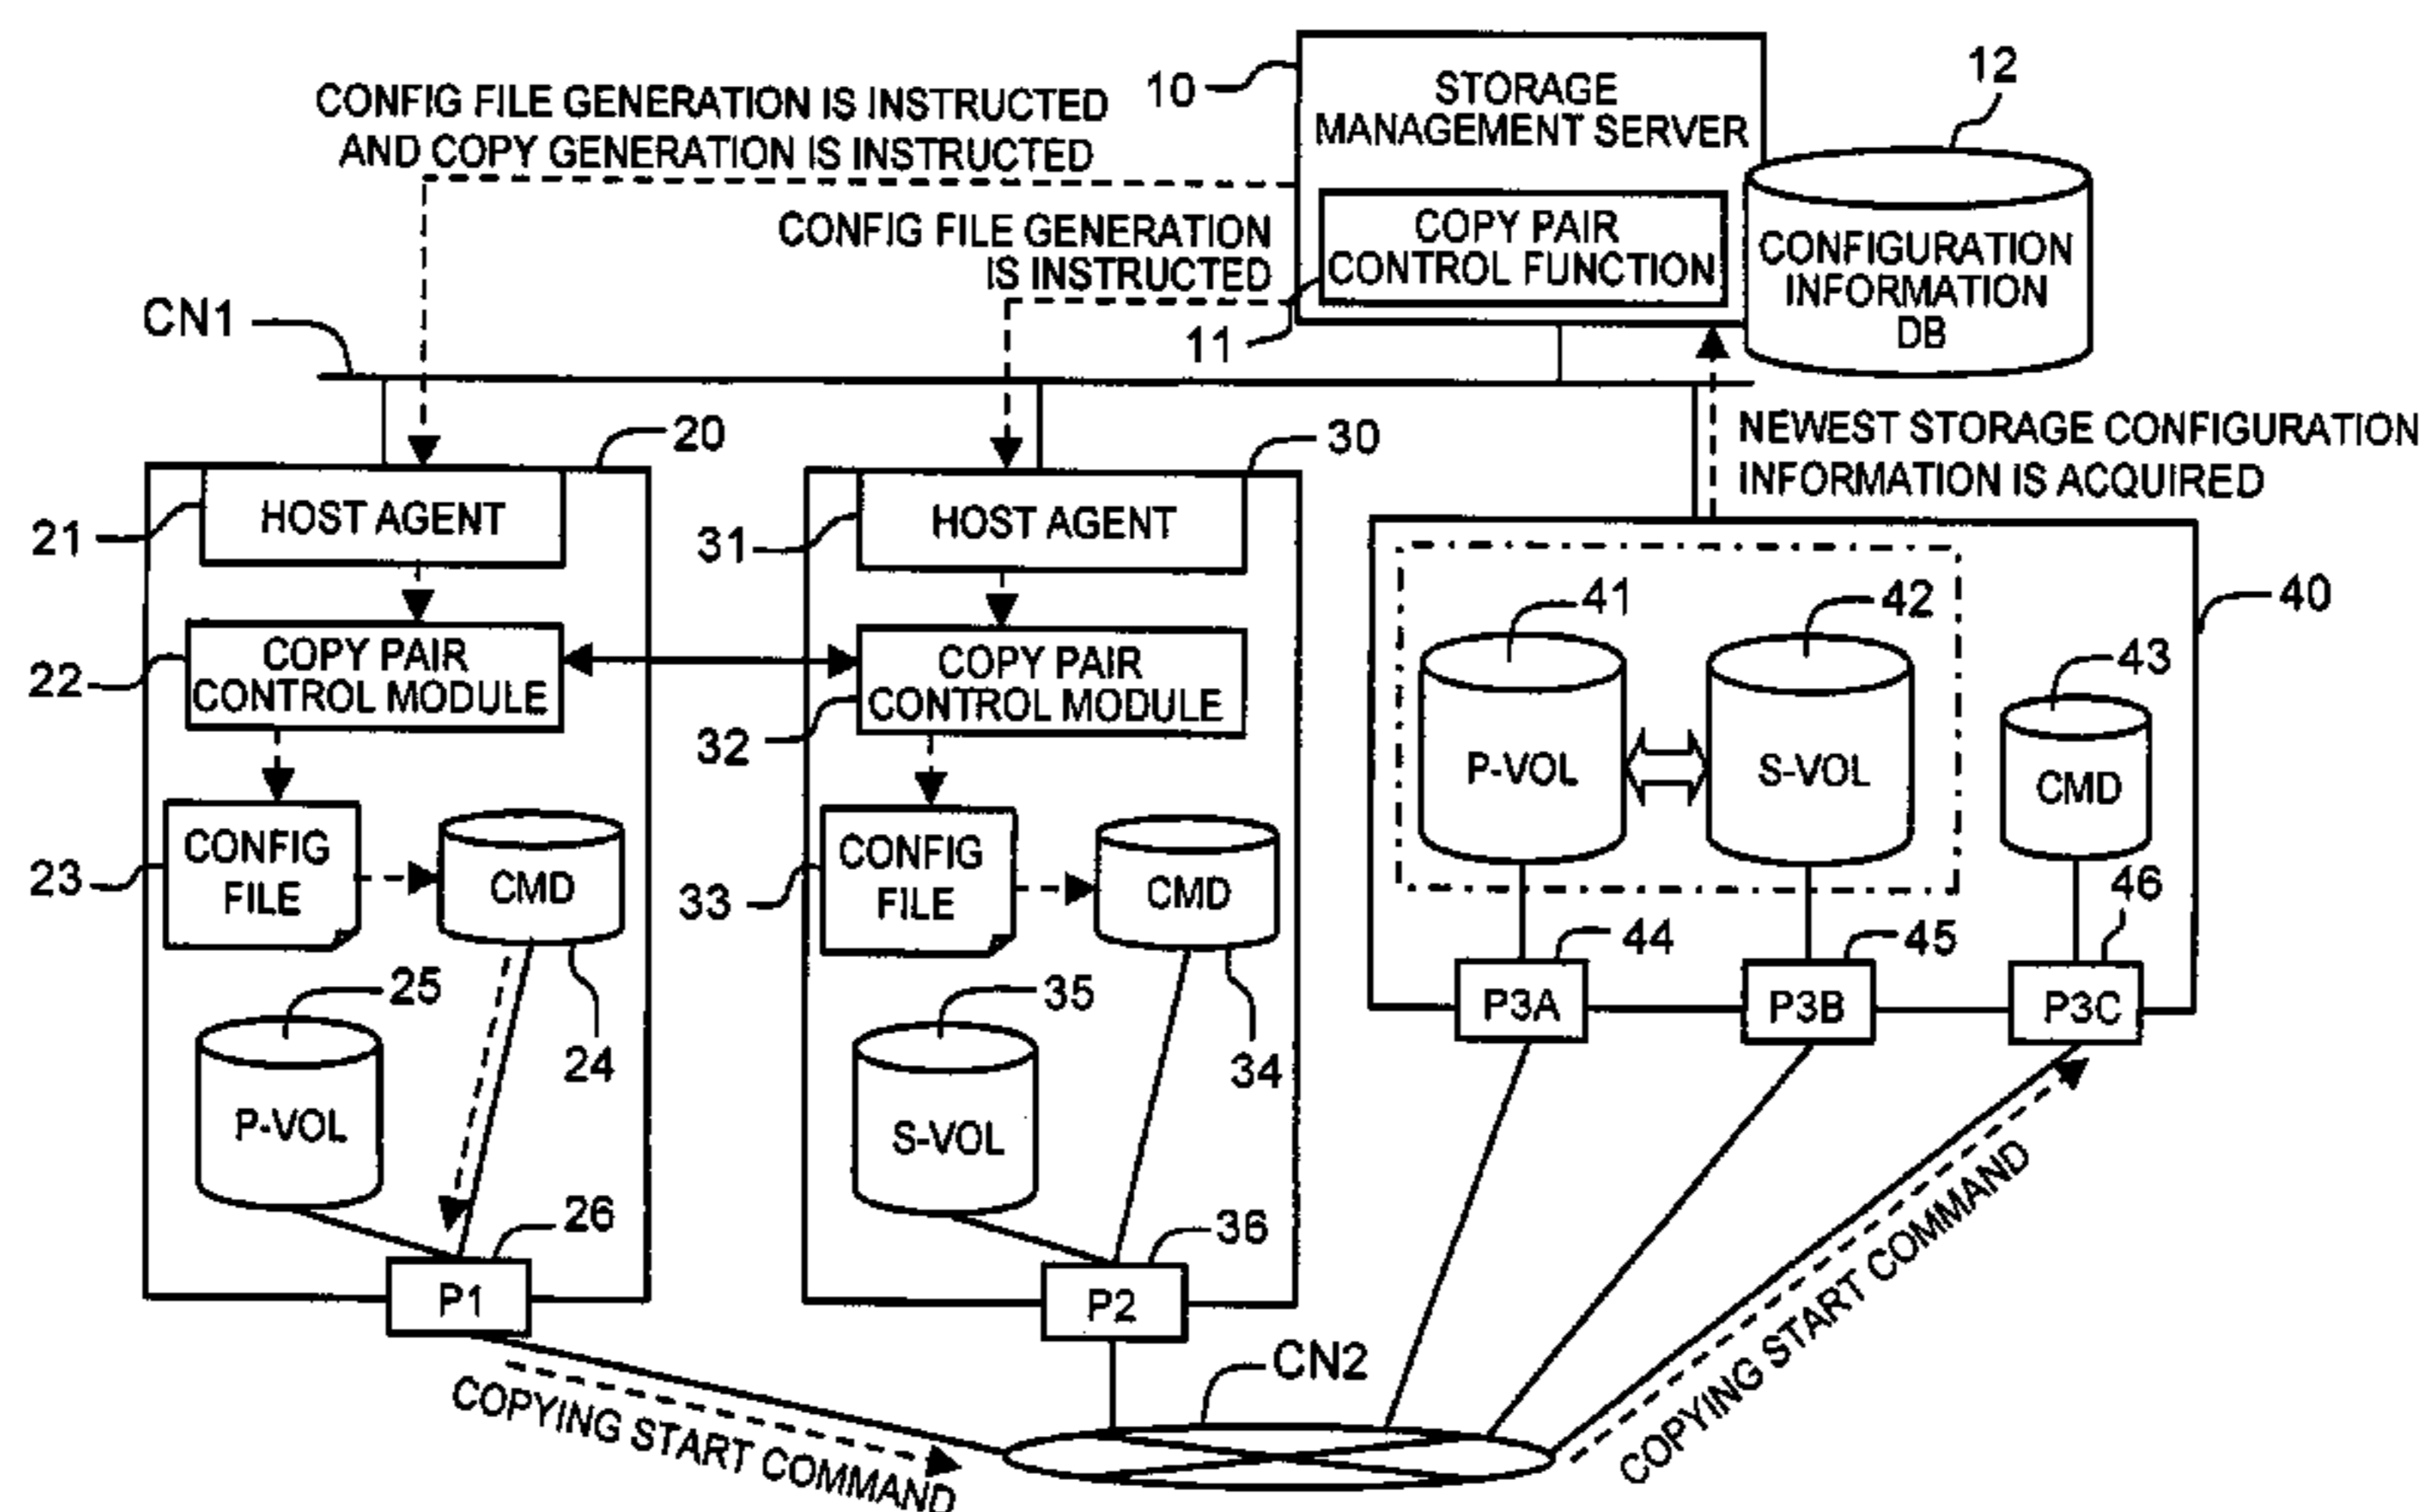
CONFIG FILE GENERATION IS INSTRUCTED AND COPY GENERATION IS INSTRUCTED

10

STORAGE MANAGEMENT SERVER

12

COPY PAIR CONTROL FUNCTION

CONFIG FILE GENERATION IS INSTRUCTED

CONFIGURATION INFORMATION DB

CN1

11

NEWEST STORAGE CONFIGURATION INFORMATION IS ACQUIRED

20

30

21

HOST AGENT

31

HOST AGENT

41

42

40

22

COPY PAIR CONTROL MODULE

COPY PAIR CONTROL MODULE

43

32

P-VOL

S-VOL

CMD

23

CONFIG FILE

CMD

33

CONFIG FILE

CMD

46

44

45

25

35

P3A

P3B

P3C

24

34

P-VOL

S-VOL

26

36

P1

P2

CN2

COPYING START COMMAND

COPYING START COMMAND